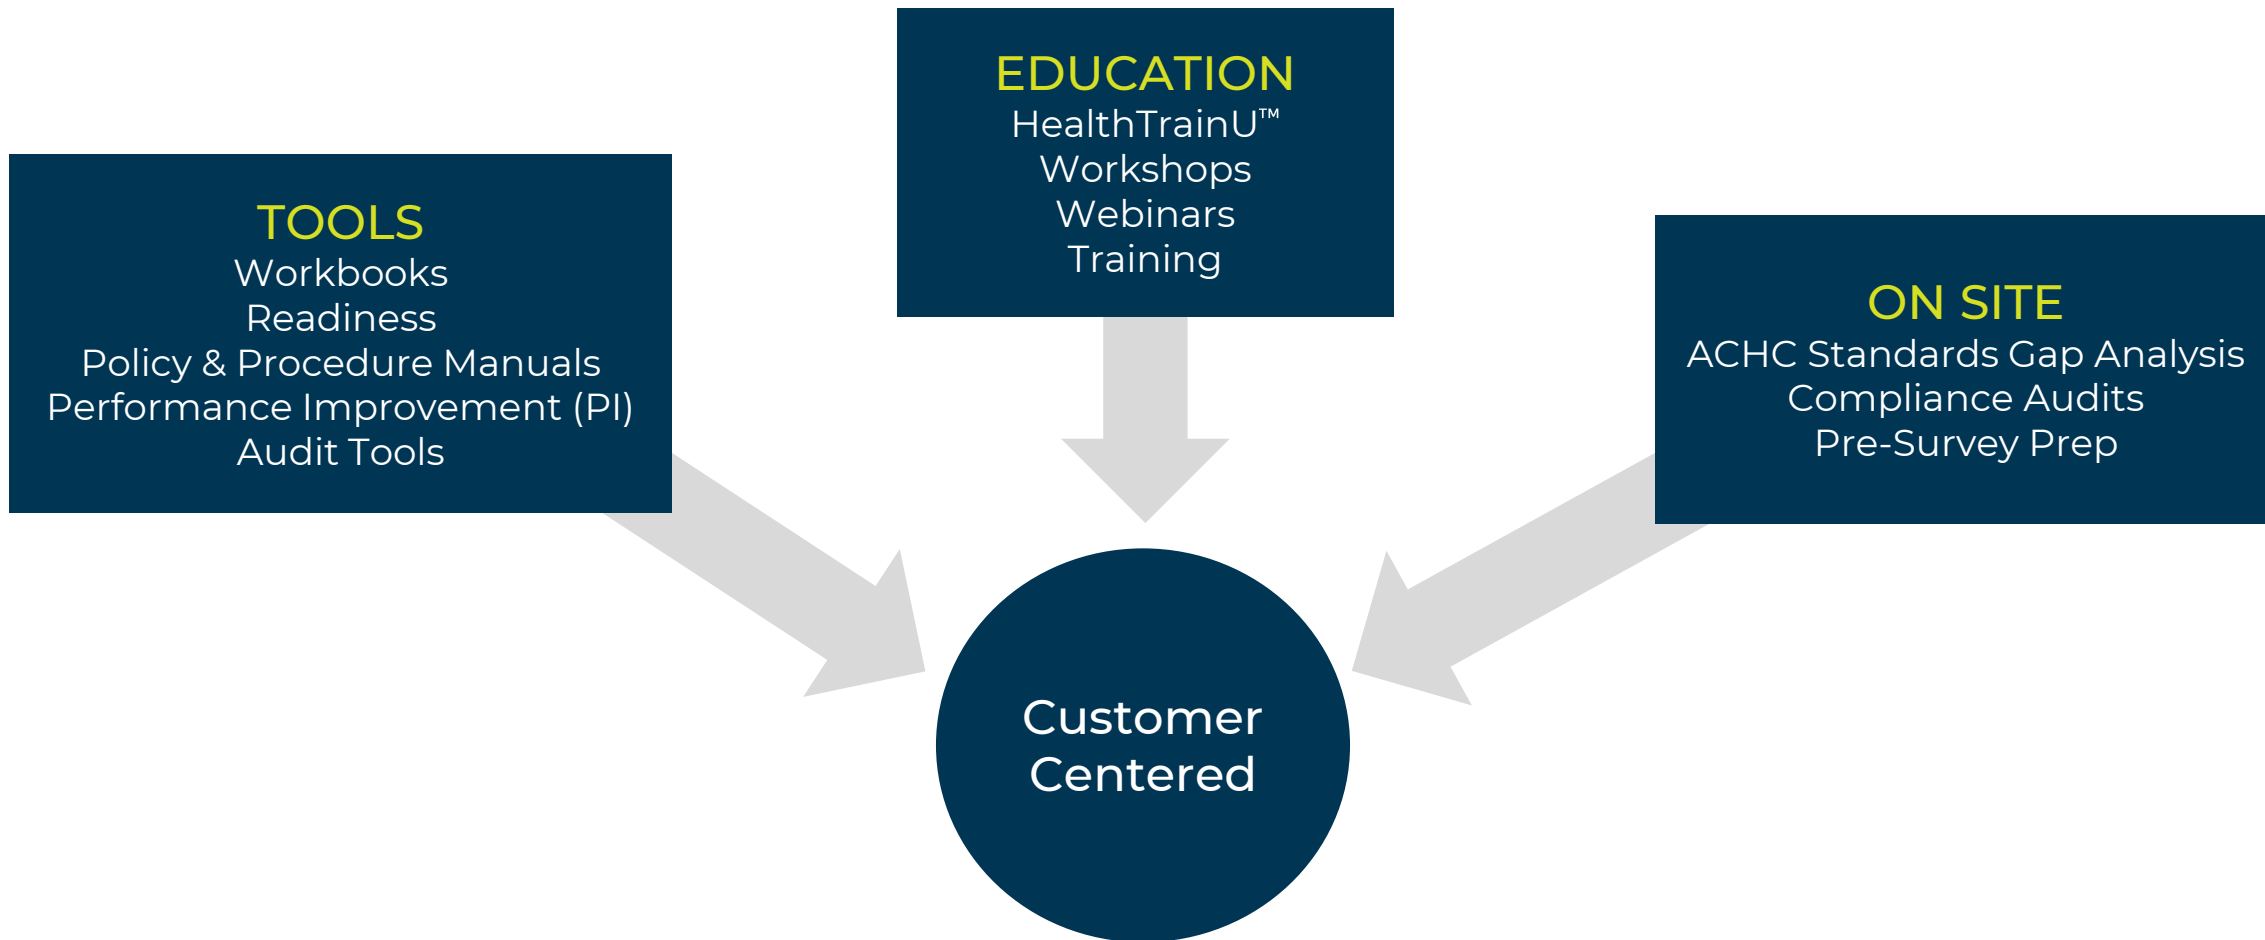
TOOLS
Workbooks
Readiness
Policy & Procedure Manuals
Performance Improvement (PI)
Audit Tools

EDUCATION
HealthTrainU™
Workshops
Webinars
Training

ON SITE
ACHC Standards Gap Analysis
Compliance Audits
Pre-Survey Prep

Customer Centered